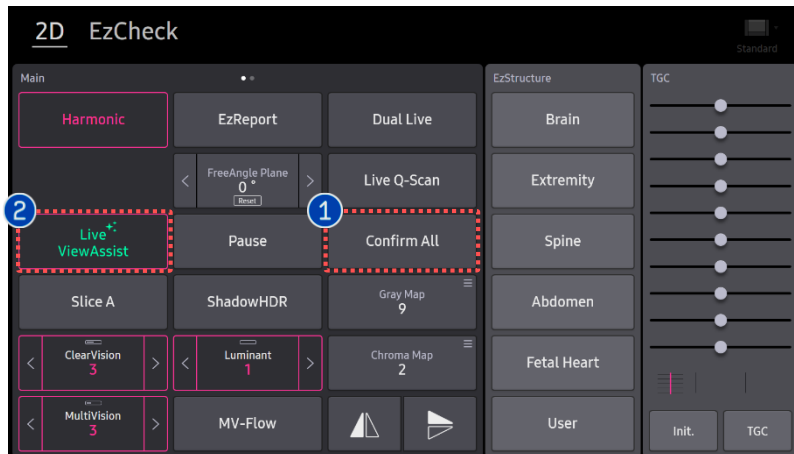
2D EzCheck

Standard

Main

Harmonic

EzReport

Dual Live

FreeAngle Plane
0 °
Reset

Live Q-Scan

2

Live
ViewAssist

Pause

1

Confirm All

Slice A

ShadowHDR

Gray Map
9

ClearVision
3

Luminant
1

Chroma Map
2

MultiVision
3

MV-Flow

EzStructure

Brain

Extremity

Spine

Abdomen

Fetal Heart

User

TGC

Init.

TGC